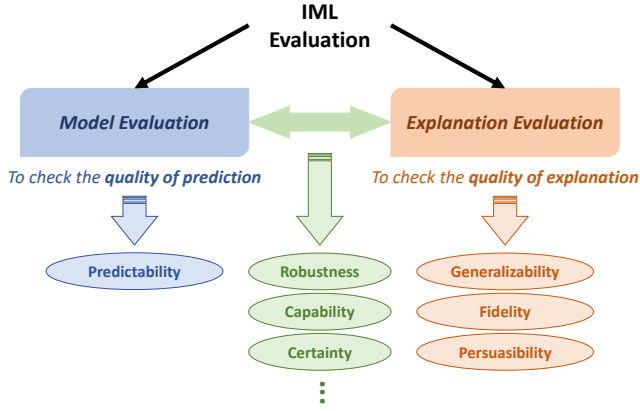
IML Evaluation

Model Evaluation

Explanation Evaluation

To check the quality of prediction

To check the quality of explanation

Predictability

Robustness

Capability

Certainty

⋮

Generalizability

Fidelity

Persuasibility